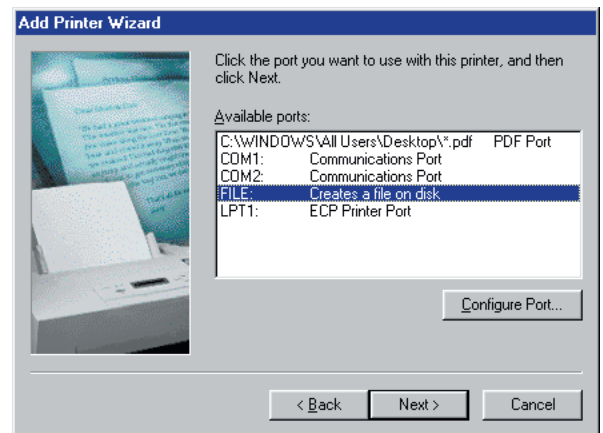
Add Printer Wizard

Click the port you want to use with this printer, and then click Next.

Available ports:

| | |
|---|---|
| C:\WINDOWS\All Users\Desktop\*.pdf | PDF Port |
| COM1: | Communications Port |
| COM2: | Communications Port |
| FILE: | Creates a file on disk |
| LPT1: | ECP Printer Port |

Configure Port...

< Back Next > Cancel